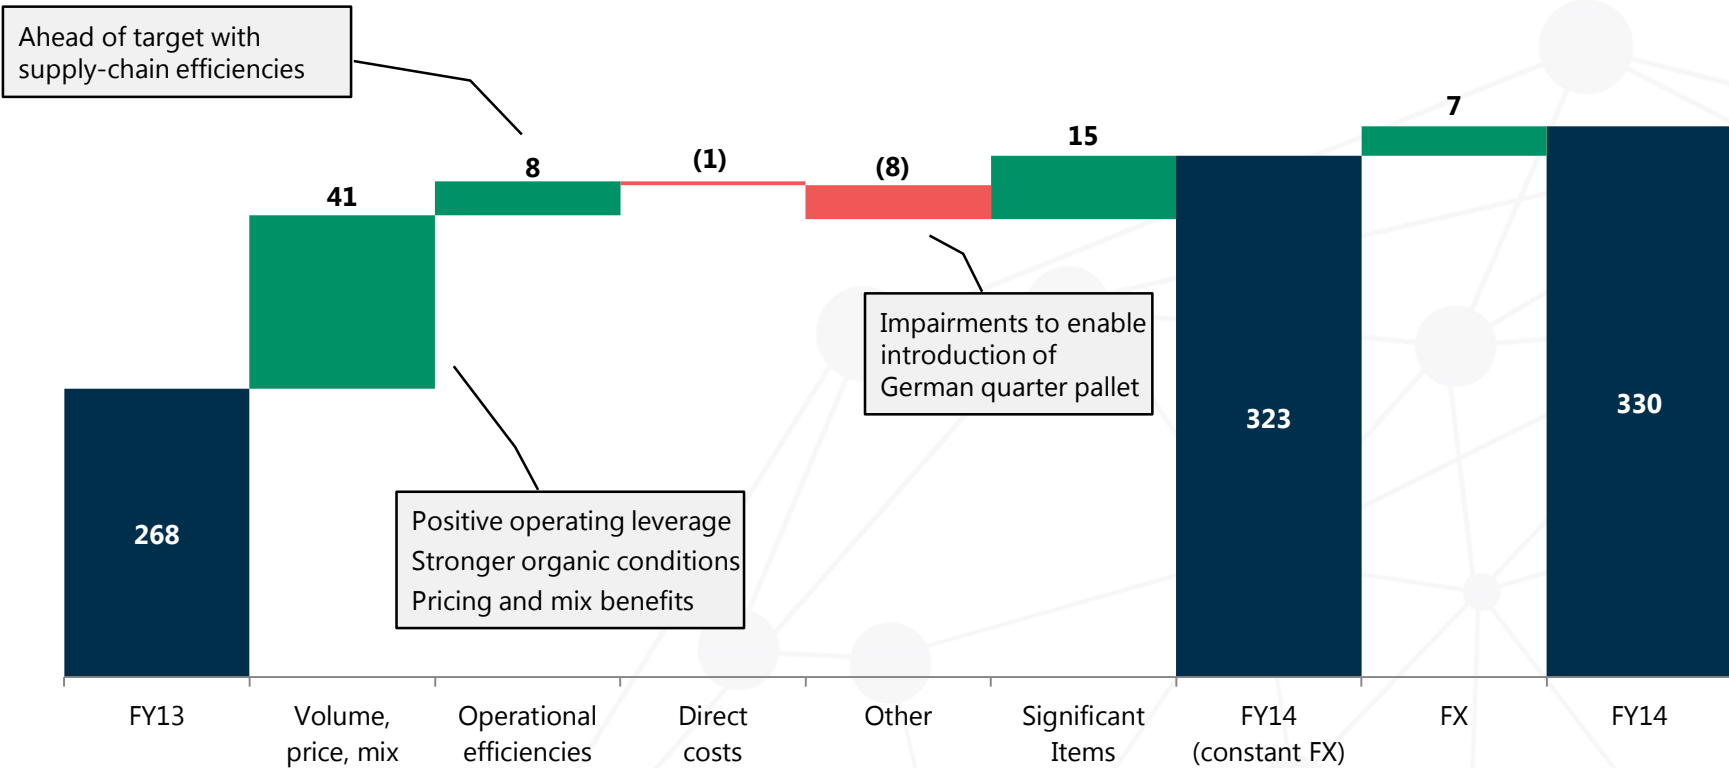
Ahead of target with supply-chain efficiencies

41

8

(1)

(8)

15

7

Impairments to enable introduction of German quarter pallet

268

323

330

Positive operating leverage
Stronger organic conditions
Pricing and mix benefits

FY13

Volume, price, mix

Operational efficiencies

Direct costs

Other

Significant Items

FY14 (constant FX)

FX

FY14